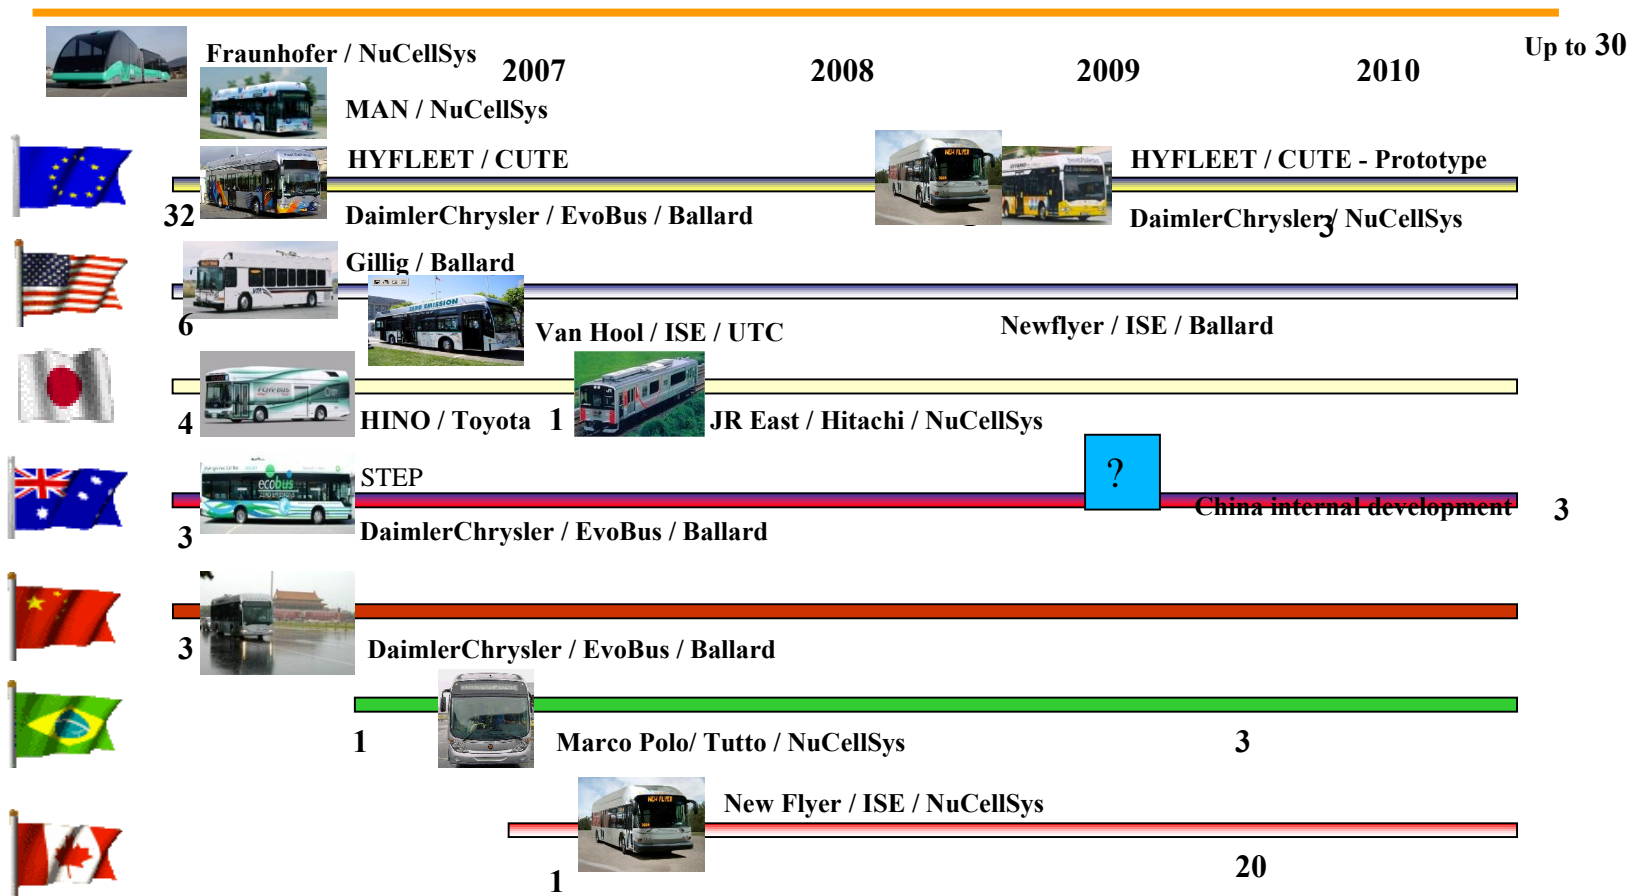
Fraunhofer / NuCellSys
2007
2008
2009
2010
Up to 30
MAN / NuCellSys
HYFLEET / CUTE
HYFLEET / CUTE - Prototype
32
DaimlerChrysler / EvoBus / Ballard
DaimlerChrysler / NuCellSys
3
Gillig / Ballard
6
Van Hool / ISE / UTC
Newflyer / ISE / Ballard
4
HINO / Toyota
1
JR East / Hitachi / NuCellSys
STEP
?
China internal development
3
3
DaimlerChrysler / EvoBus / Ballard
3
DaimlerChrysler / EvoBus / Ballard
1
Marco Polo/ Tutto / NuCellSys
3
New Flyer / ISE / NuCellSys
20
1